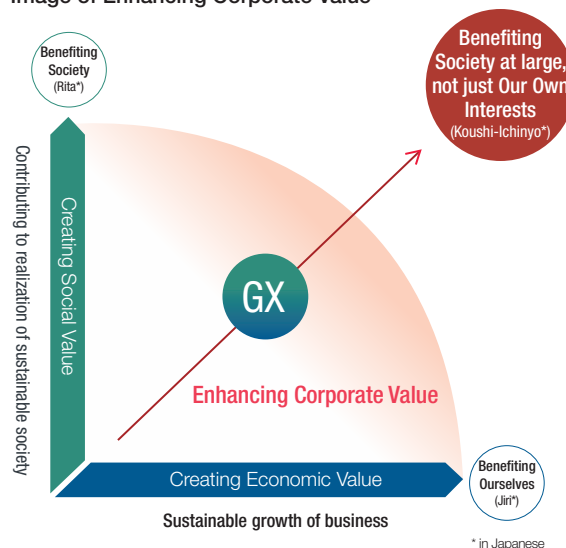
Image of Enhancing Corporate Value

Benefiting Society (Rita*)

Benefiting Society at large, not just Our Own Interests (Koushi-Ichinyo*)

Contributing to realization of sustainable society

Creating Social Value

GX

Enhancing Corporate Value

Creating Economic Value

Benefiting Ourselves (Jiri*)

Sustainable growth of business

* in Japanese